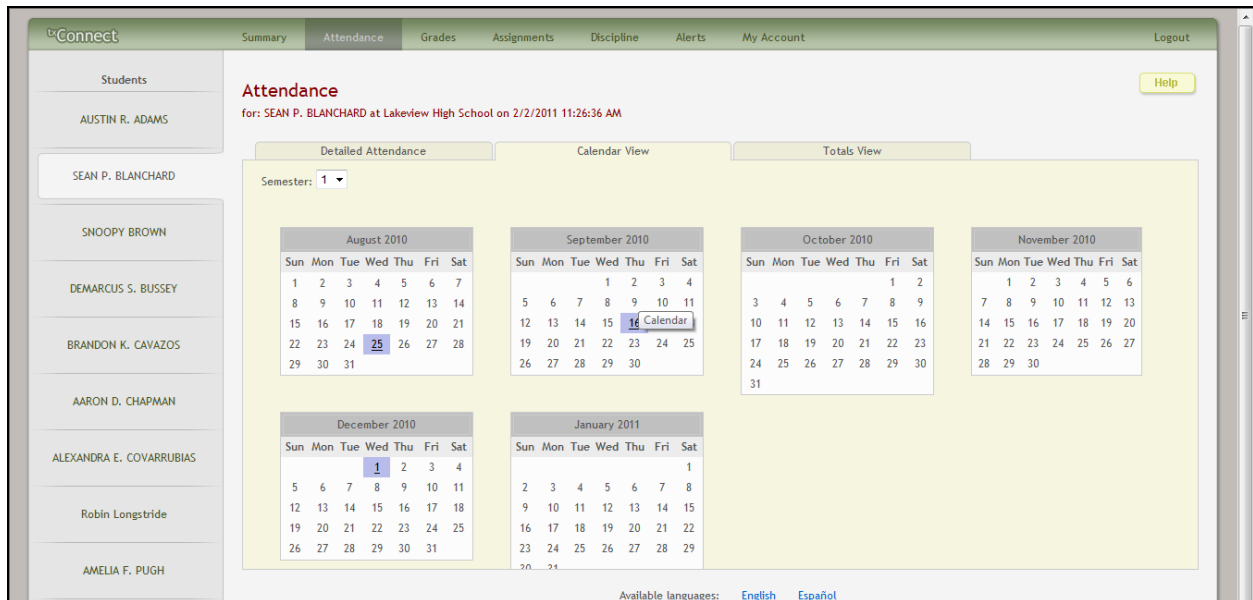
txConnect

Summary Attendance Grades Assignments Discipline Alerts My Account Logout

Students
AUSTIN R. ADAMS
SEAN P. BLANCHARD
SNOOPY BROWN
DEMARCUS S. BUSSEY
BRANDON K. CAVAZOS
AARON D. CHAPMAN
ALEXANDRA E. COVARRUBIAS
Robin Longstride
AMELIA F. PUGH

Attendance

for: SEAN P. BLANCHARD at Lakeview High School on 2/2/2011 11:26:36 AM

Help

Detailed Attendance Calendar View Totals View

Semester: 1

August 2010

| Sun | Mon | Tue | Wed | Thu | Fri | Sat |
|---|---|---|---|---|---|---|
| 1 | 2 | 3 | 4 | 5 | 6 | 7 |
| 8 | 9 | 10 | 11 | 12 | 13 | 14 |
| 15 | 16 | 17 | 18 | 19 | 20 | 21 |
| 22 | 23 | 24 | 25 | 26 | 27 | 28 |
| 29 | 30 | 31 | | | | |

September 2010

| Sun | Mon | Tue | Wed | Thu | Fri | Sat |
|---|---|---|---|---|---|---|
| | | | 1 | 2 | 3 | 4 |
| 5 | 6 | 7 | 8 | 9 | 10 | 11 |
| 12 | 13 | 14 | 15 | 16 | | |
| 19 | 20 | 21 | 22 | 23 | 24 | 25 |
| 26 | 27 | 28 | 29 | 30 | | |

Calendar

October 2010

| Sun | Mon | Tue | Wed | Thu | Fri | Sat |
|---|---|---|---|---|---|---|
| | | | | | 1 | 2 |
| 3 | 4 | 5 | 6 | 7 | 8 | 9 |
| 10 | 11 | 12 | 13 | 14 | 15 | 16 |
| 17 | 18 | 19 | 20 | 21 | 22 | 23 |
| 24 | 25 | 26 | 27 | 28 | 29 | 30 |
| 31 | | | | | | |

November 2010

| Sun | Mon | Tue | Wed | Thu | Fri | Sat |
|---|---|---|---|---|---|---|
| | 1 | 2 | 3 | 4 | 5 | 6 |
| 7 | 8 | 9 | 10 | 11 | 12 | 13 |
| 14 | 15 | 16 | 17 | 18 | 19 | 20 |
| 21 | 22 | 23 | 24 | 25 | 26 | 27 |
| 28 | 29 | 30 | | | | |

December 2010

| Sun | Mon | Tue | Wed | Thu | Fri | Sat |
|---|---|---|---|---|---|---|
| | | | 1 | 2 | 3 | 4 |
| 5 | 6 | 7 | 8 | 9 | 10 | 11 |
| 12 | 13 | 14 | 15 | 16 | 17 | 18 |
| 19 | 20 | 21 | 22 | 23 | 24 | 25 |
| 26 | 27 | 28 | 29 | 30 | 31 | |

January 2011

| Sun | Mon | Tue | Wed | Thu | Fri | Sat |
|---|---|---|---|---|---|---|
| | | | | | | 1 |
| 2 | 3 | 4 | 5 | 6 | 7 | 8 |
| 9 | 10 | 11 | 12 | 13 | 14 | 15 |
| 16 | 17 | 18 | 19 | 20 | 21 | 22 |
| 23 | 24 | 25 | 26 | 27 | 28 | 29 |
| 30 | 31 | | | | | |

Available languages: English Español